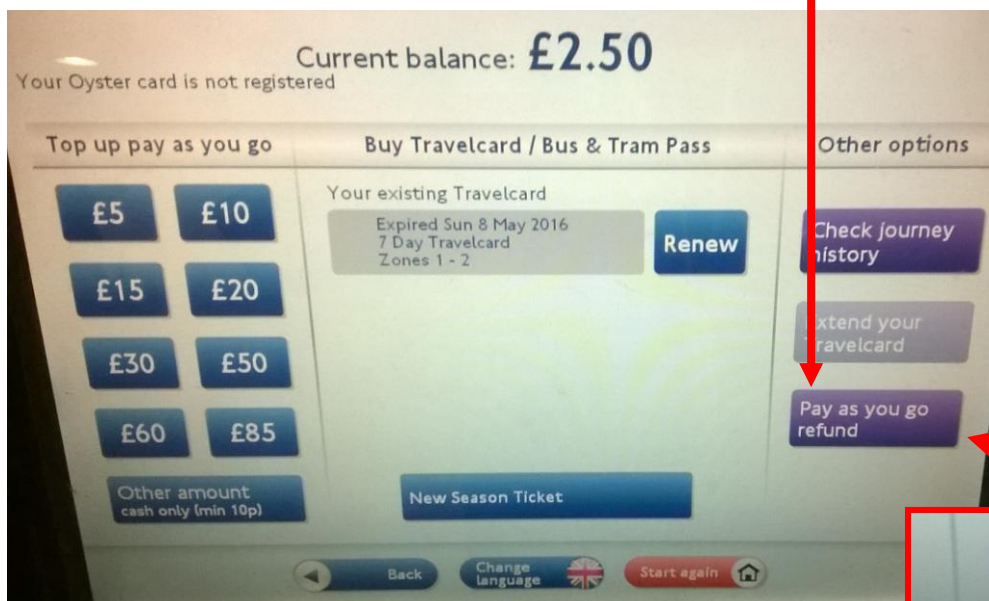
Current balance: £2.50
Your Oyster card is not registered

Top up pay as you go

£5
£10
£15
£20
£30
£50
£60
£85
Other amount
cash only (min 10p)

Buy Travelcard / Bus & Tram Pass

Your existing Travelcard
Expired Sun 8 May 2016
7 Day Travelcard
Zones 1 - 2
Renew

New Season Ticket

Other options

Check journey history

Extend your Travelcard

Pay as you go refund

Back
Change language
Start again